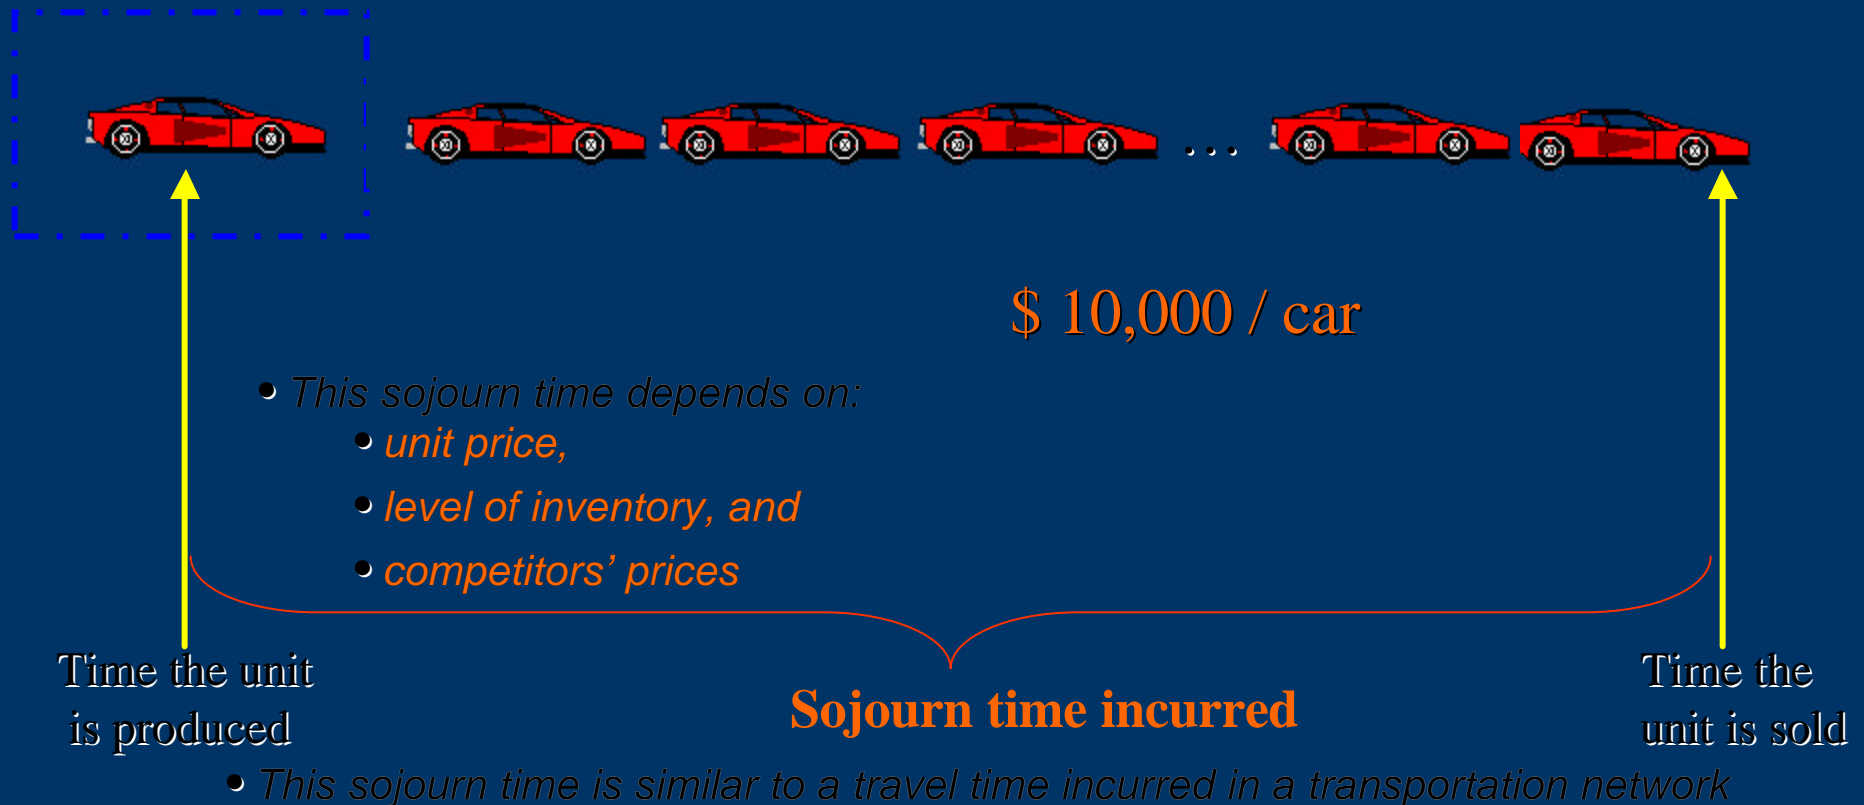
. . .

$ 10,000 / car

• This sojourn time depends on:
• unit price,
• level of inventory, and
• competitors' prices

Time the unit is produced

Sojourn time incurred

Time the unit is sold

• This sojourn time is similar to a travel time incurred in a transportation network